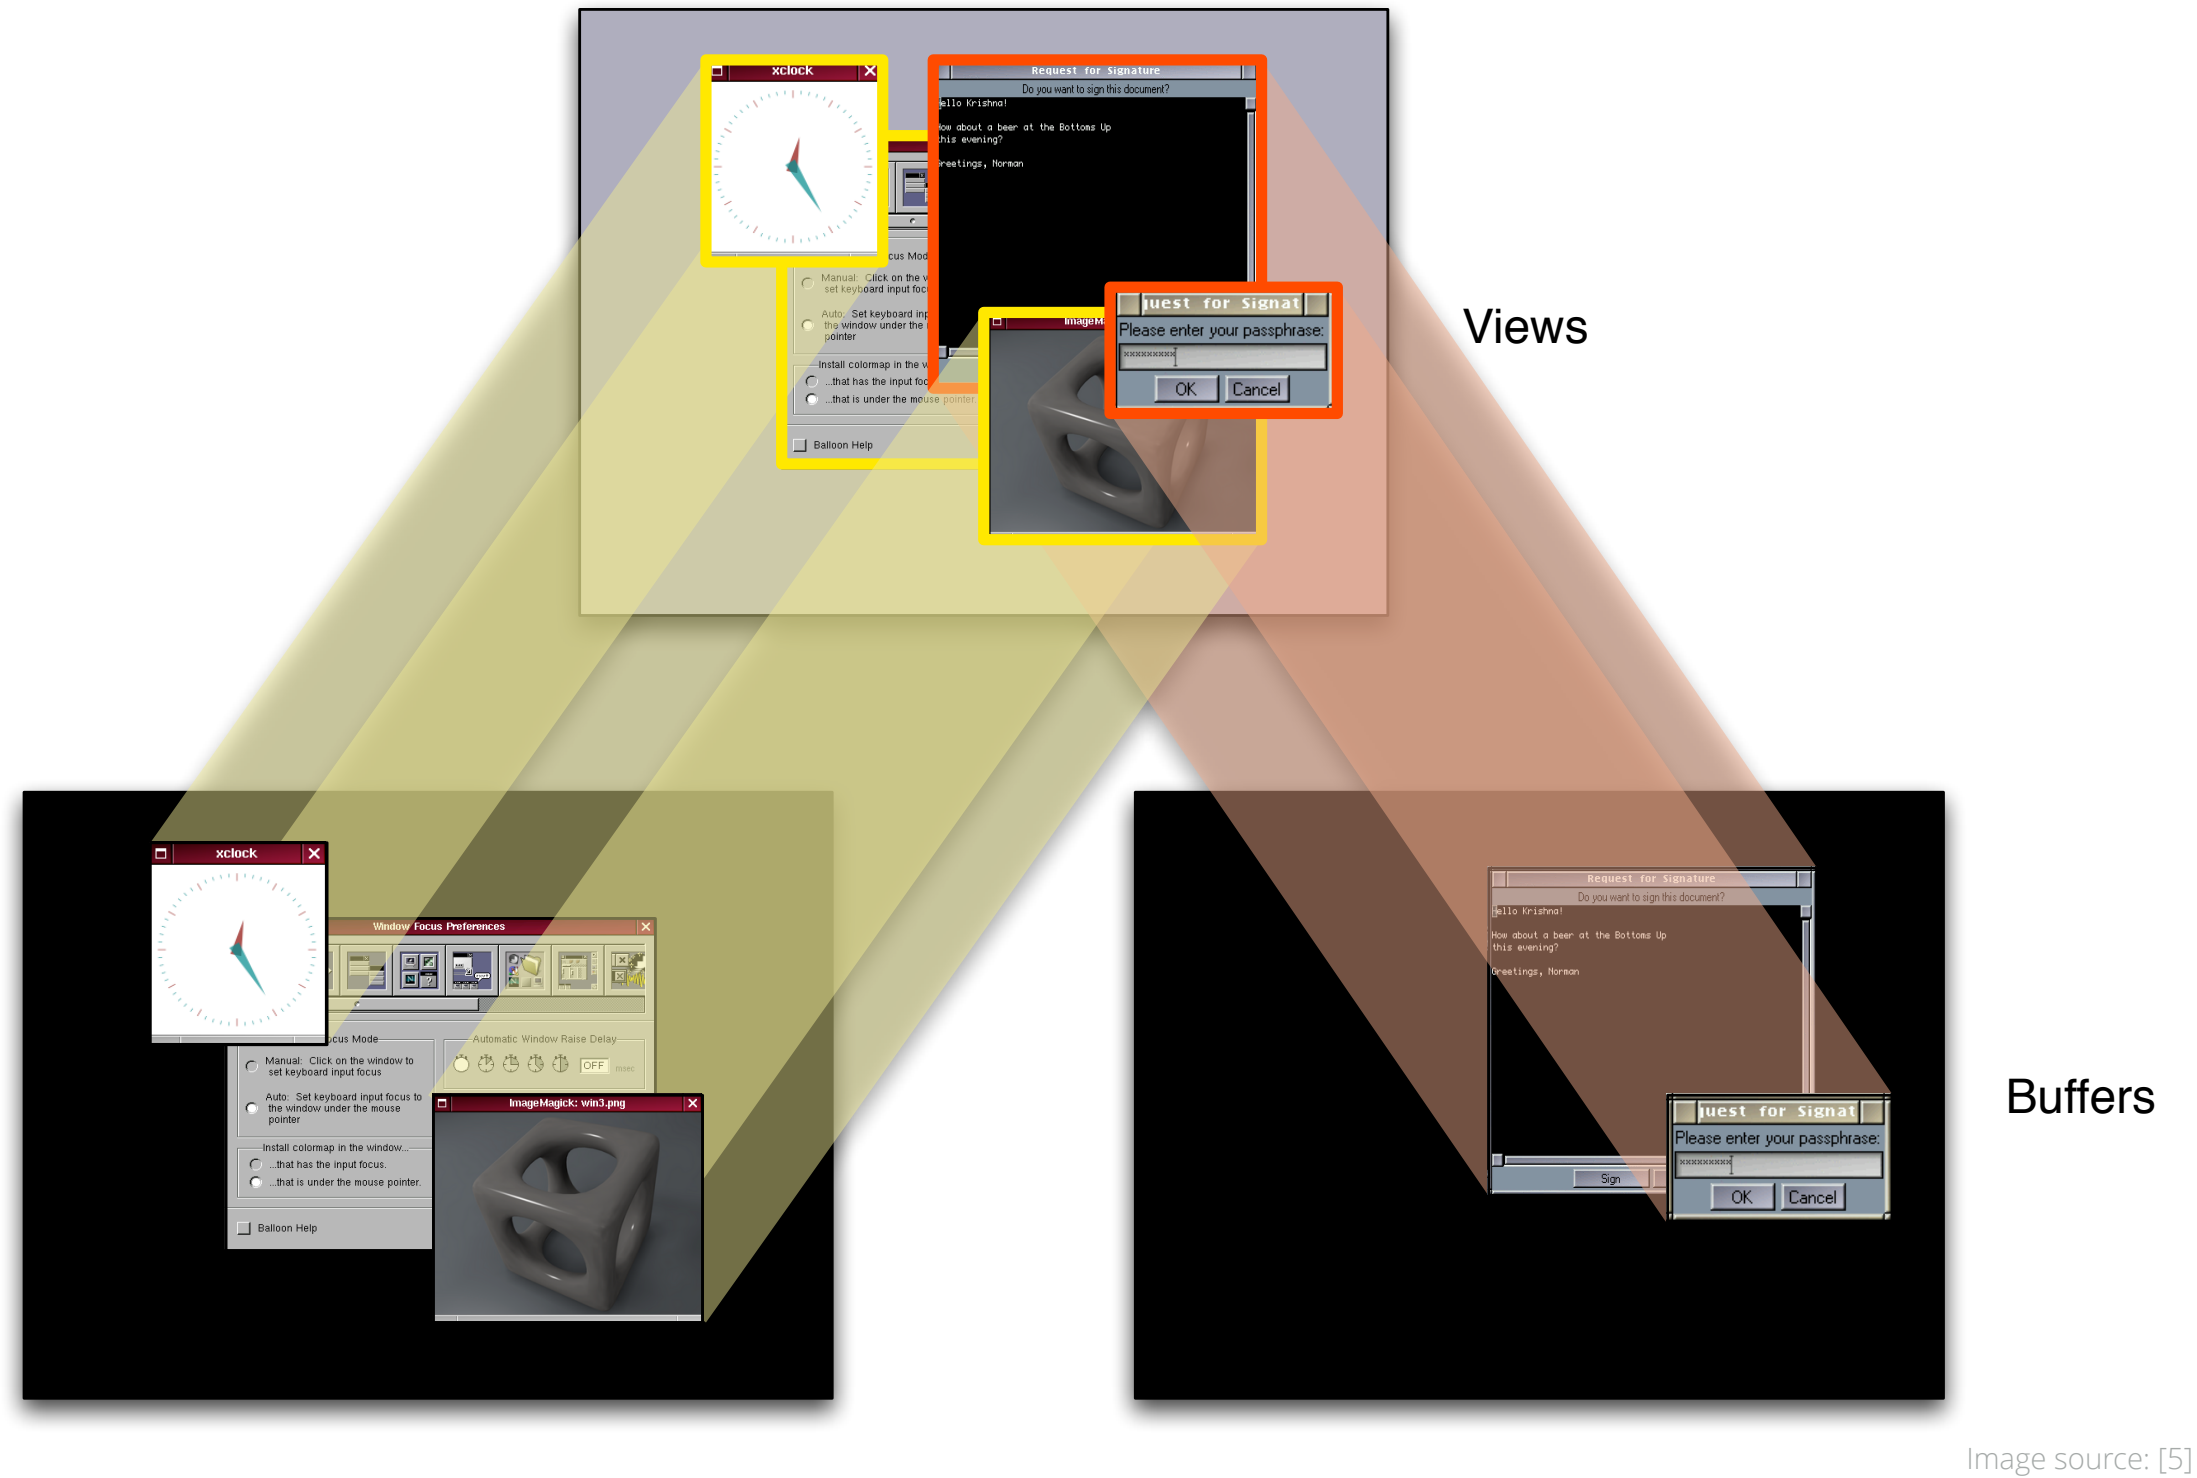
xclock

Request for Signature

Do you want to sign this document?

Hello Krishna!

How about a beer at the Bottoms Up this evening?

Greetings, Norman

cus Mod

Manual: Click on the w set keyboard input foc

Auto: Set keyboard inp the window under the pointer

Install colormap in the w

...that has the input foc

...that is under the mouse pointer.

Balloon Help

ImageM

uest for Signat

Please enter your passphrase:

OK

Cancel

Views

xclock

Window Focus Preferences

cus Mode

Manual: Click on the window to set keyboard input focus

Auto: Set keyboard input focus to the window under the mouse pointer

Install colormap in the window...

...that has the input focus.

...that is under the mouse pointer.

Balloon Help

Automatic Window Raise Delay

OFF

msec

ImageMagick: win3.png

Request for Signature

Do you want to sign this document?

Hello Krishna!

How about a beer at the Bottoms Up this evening?

Greetings, Norman

Sign

uest for Signat

Please enter your passphrase:

OK

Cancel

Buffers

Image source: [5]